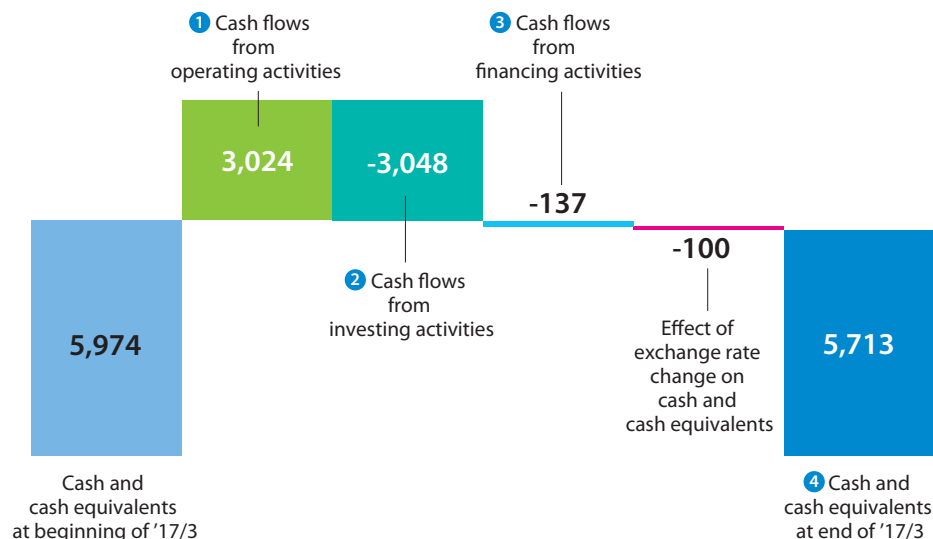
1 Cash flows from operating activities

3 Cash flows from financing activities

3,024

-3,048

-137

-100

2 Cash flows from investing activities

5,974

Effect of exchange rate change on cash and cash equivalents

5,713

Cash and cash equivalents at beginning of '17/3

4 Cash and cash equivalents at end of '17/3